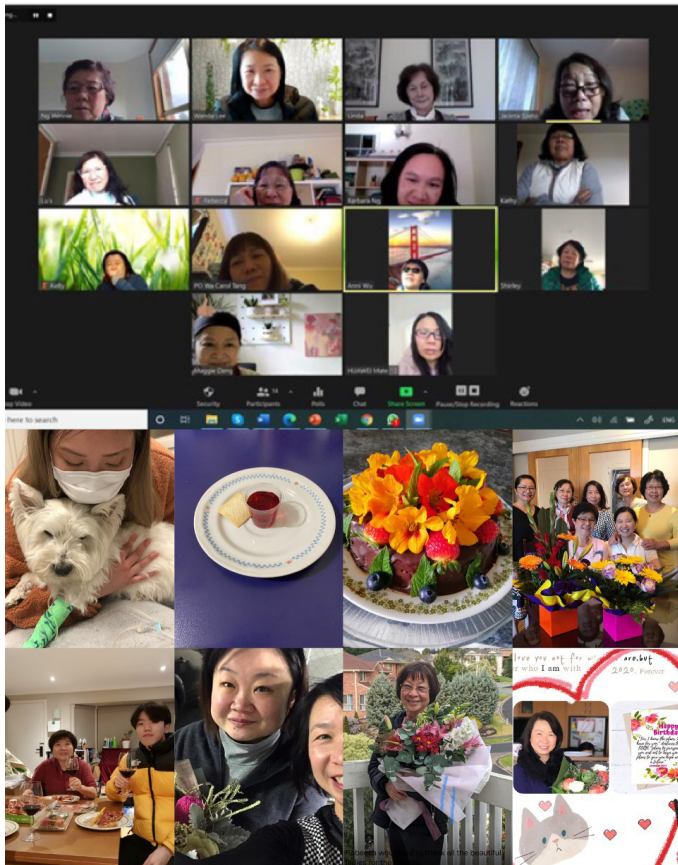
Ng Wilmie
Wanda Lee
Linda
Jacinta Quinn
Lu's
Rebecca
Barbara Ng
Kathy
Kelly
PO Wa Carol Tang
Anni Wu
Shirley
Maggie Deng
HUAWEI Mate

Stop Video
Security
Participants 14
Polls
Chat
Share Screen
Pause/Stop Recording
Reactions

Type here to search
ENG

love you not for who you are, but who I am with you
Happy Birthday
2020. Forever
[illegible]